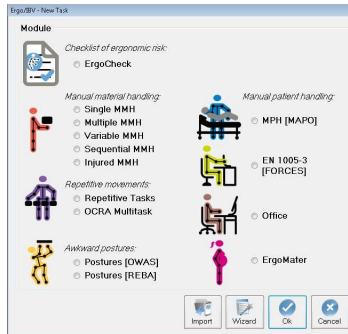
Ergo/IBV - New Task

Module

Checklist of ergonomic risk:
ErgoCheck

Manual material handling:
Single MMH
Multiple MMH
Variable MMH
Sequential MMH
Injured MMH

Manual patient handling:
MPH [MAPO]

EN 1005-3 [FORCES]

Repetitive movements:
Repetitive Tasks
OCRA Multitask

Office

Awkward postures:
Postures [OWAS]
Postures [REBA]

ErgoMater

Import
Wizard
Ok
Cancel